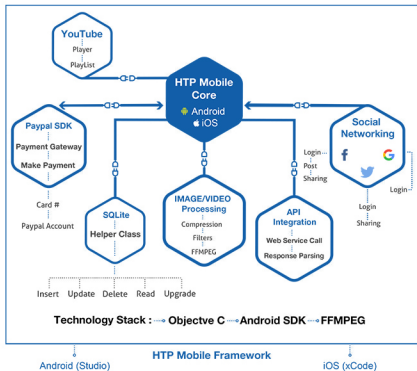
YouTube
Player
PlayList

HTP Mobile Core
Android
iOS

Paypal SDK
Payment Gateway
Make Payment

Card #
Paypal Account

SQLite
Helper Class

Insert Update Delete Read Upgrade

IMAGE/VIDEO Processing
Compression
Filters
FFMPEG

API Integration
Web Service Call
Response Parsing

Social Networking
Login
Post
Sharing
Login
Login
Sharing

Technology Stack : Objectve C Android SDK FFMPEG

HTP Mobile Framework

Android (Studio)

iOS (xCode)